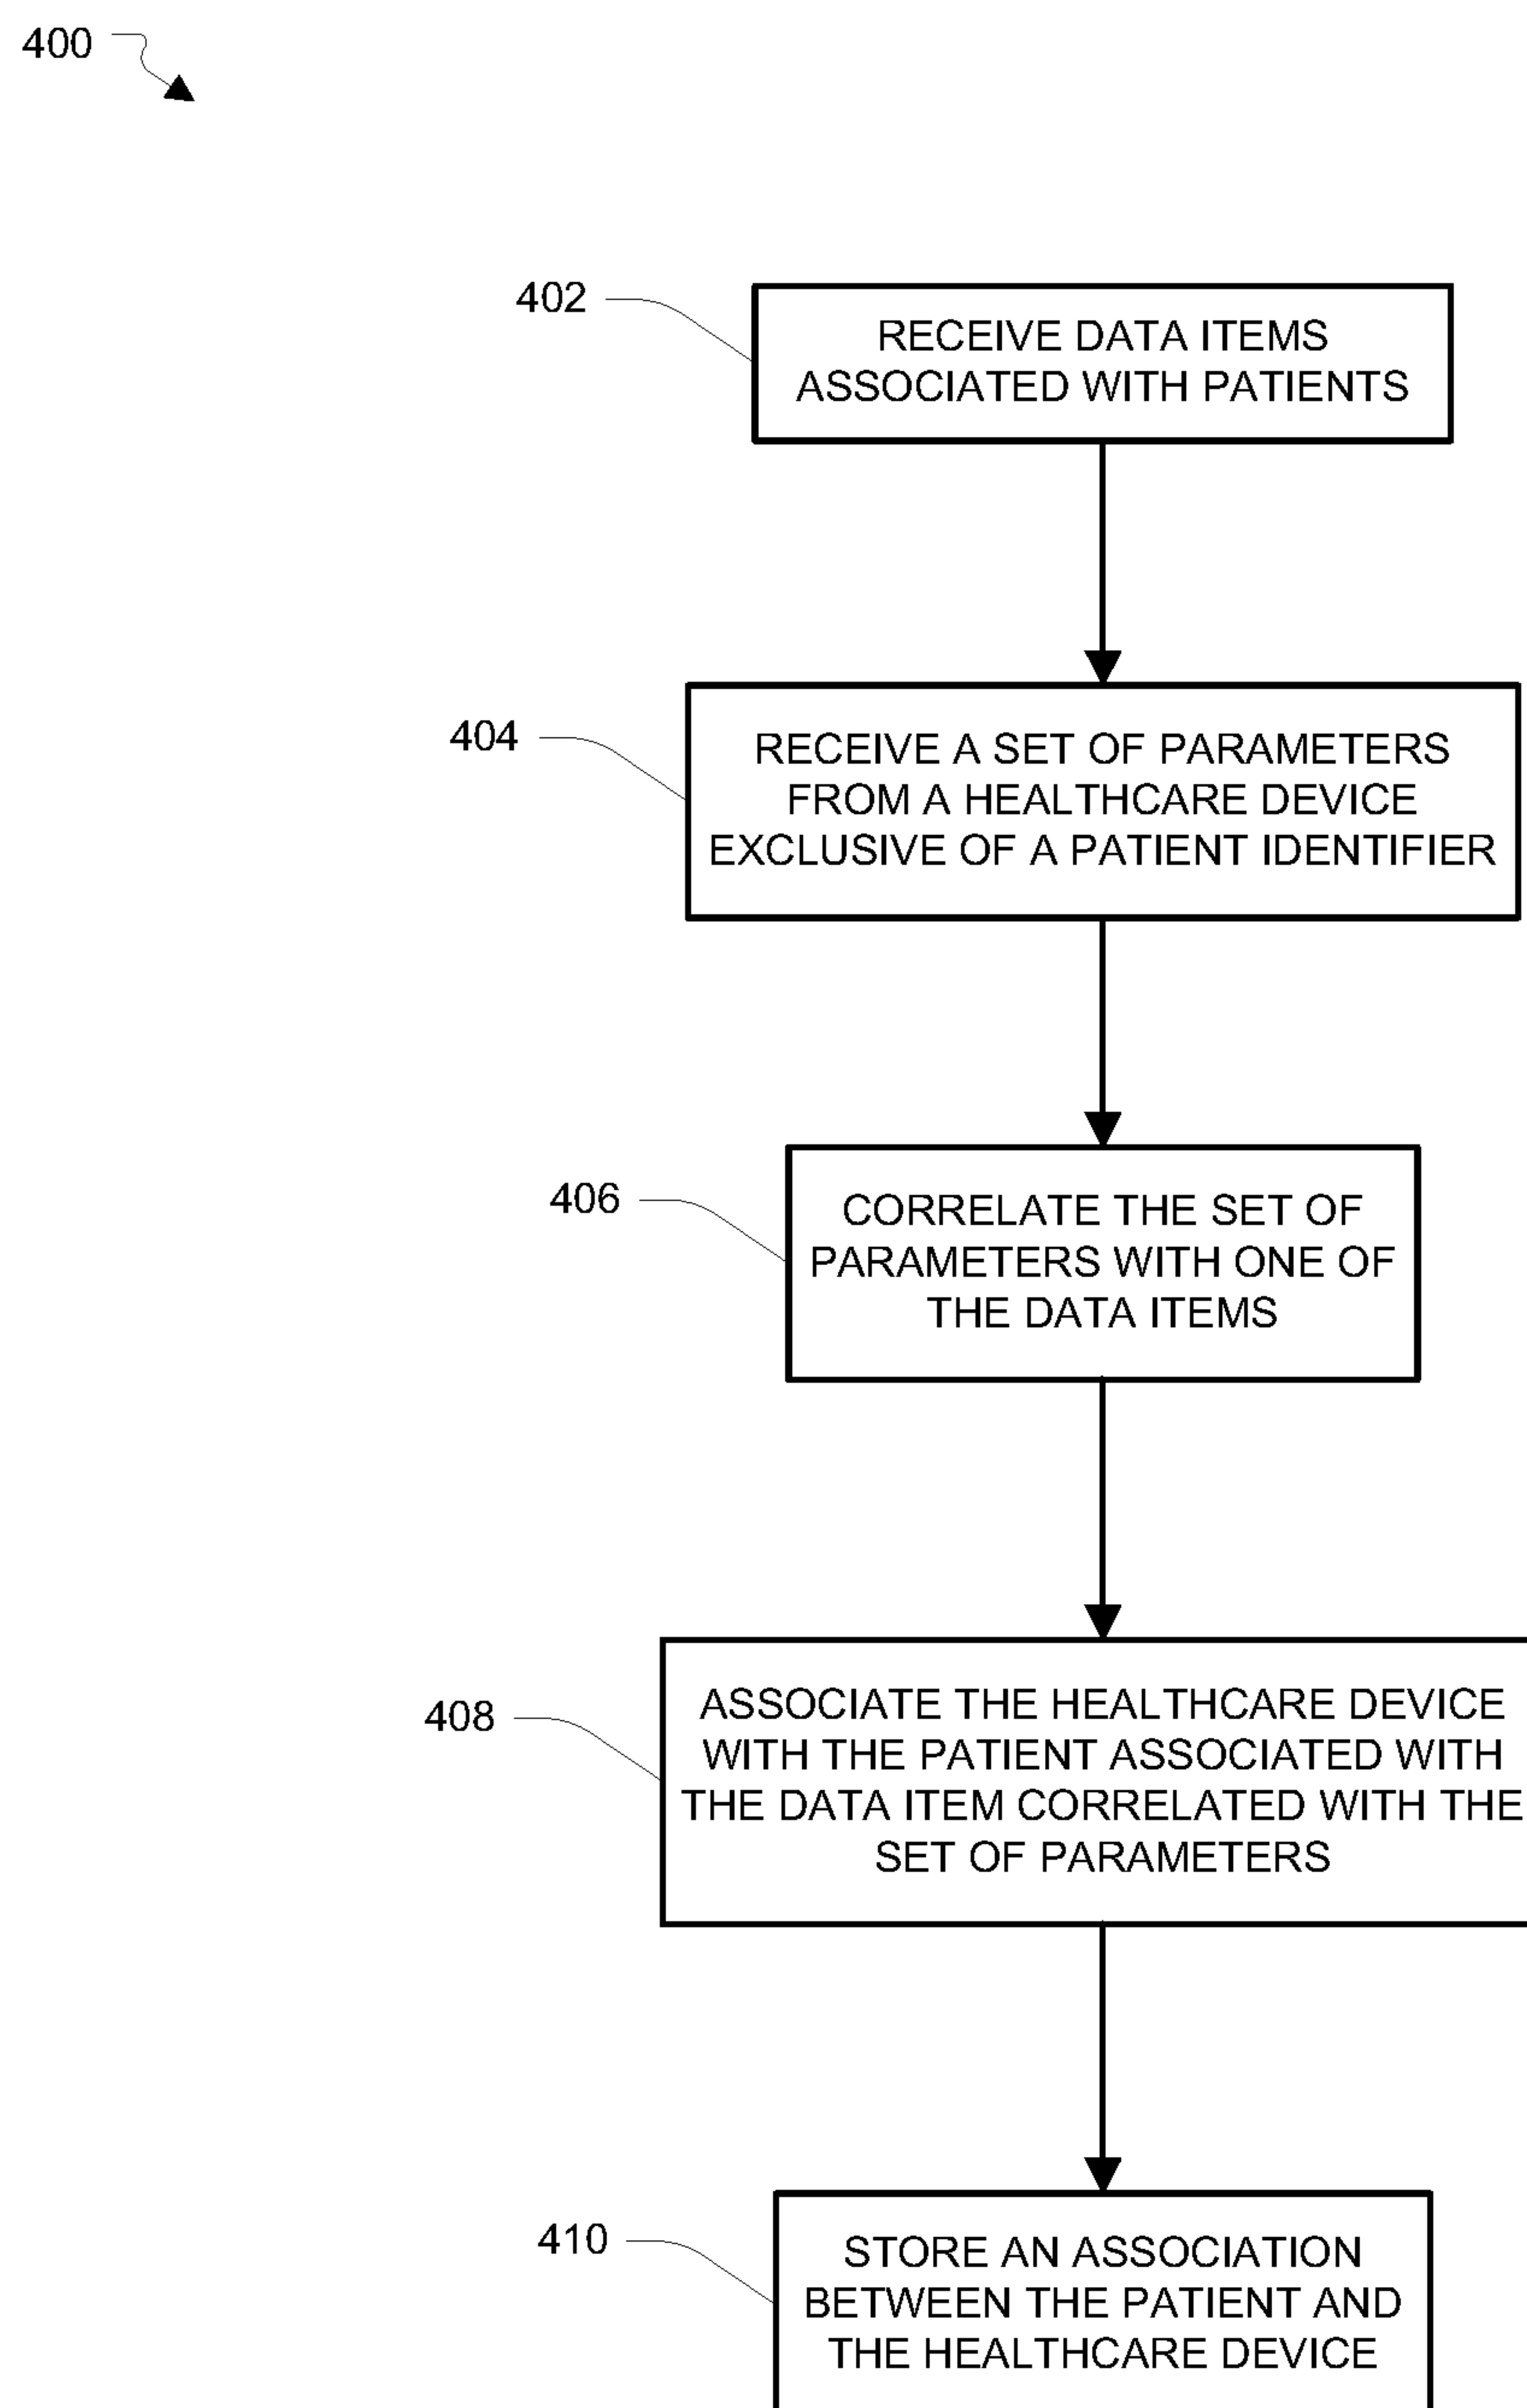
400

402
RECEIVE DATA ITEMS ASSOCIATED WITH PATIENTS

404
RECEIVE A SET OF PARAMETERS FROM A HEALTHCARE DEVICE EXCLUSIVE OF A PATIENT IDENTIFIER

406
CORRELATE THE SET OF PARAMETERS WITH ONE OF THE DATA ITEMS

408
ASSOCIATE THE HEALTHCARE DEVICE WITH THE PATIENT ASSOCIATED WITH THE DATA ITEM CORRELATED WITH THE SET OF PARAMETERS

410
STORE AN ASSOCIATION BETWEEN THE PATIENT AND THE HEALTHCARE DEVICE